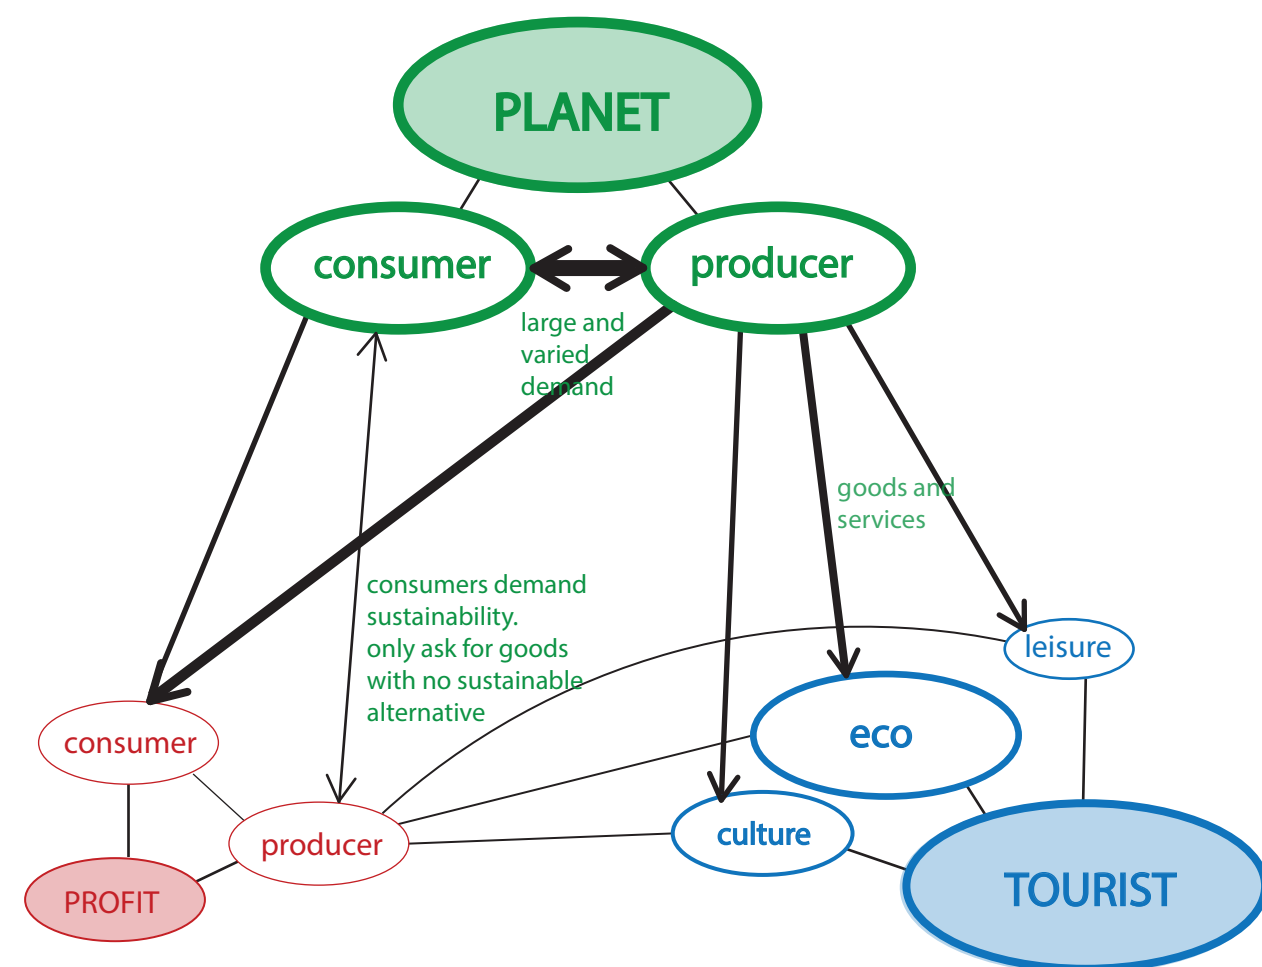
PLANET

consumer

producer

large and varied demand

goods and services

consumers demand sustainability. only ask for goods with no sustainable alternative

leisure

eco

consumer

producer

culture

PROFIT

TOURIST